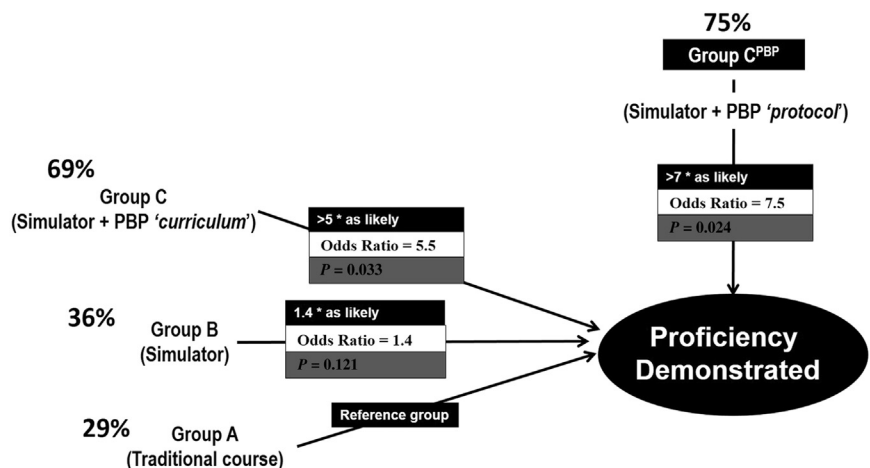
75%

Group C$^{PBP}$

(Simulator + PBP *'protocol'*)

>7 * as likely

Odds Ratio = 7.5

*P* = 0.024

69%

Group C

(Simulator + PBP *'curriculum'*)

>5 * as likely

Odds Ratio = 5.5

*P* = 0.033

36%

Group B

(Simulator)

1.4 * as likely

Odds Ratio = 1.4

*P* = 0.121

Proficiency Demonstrated

Reference group

29%

Group A

(Traditional course)